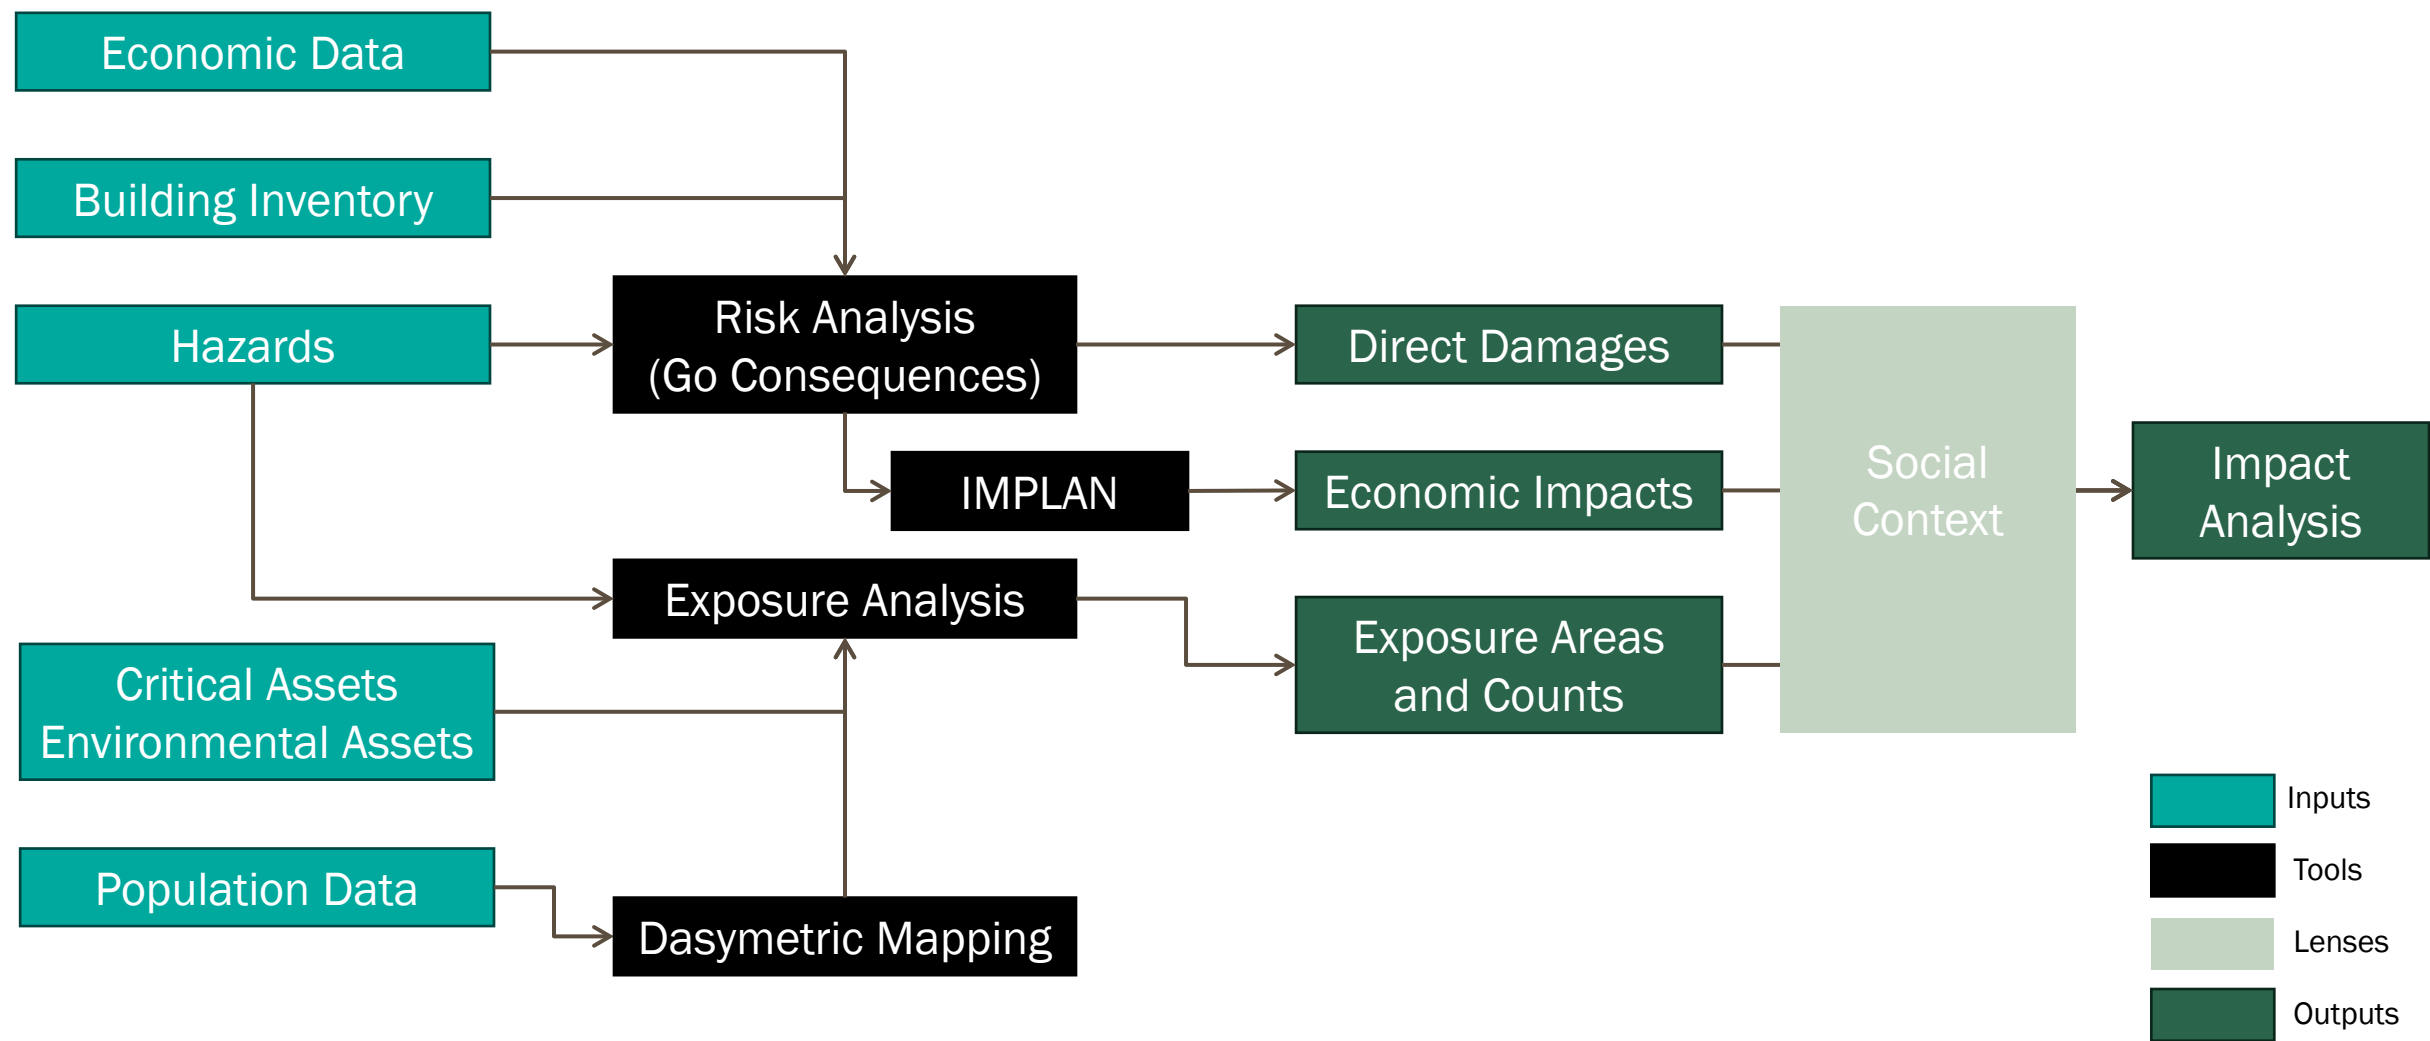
Economic Data

Building Inventory

Hazards

Risk Analysis
(Go Consequences)

Direct Damages

IMPLAN

Economic Impacts

Social
Context

Impact
Analysis

Exposure Analysis

Exposure Areas
and Counts

Critical Assets
Environmental Assets

Population Data

Dasymetric Mapping

Inputs

Tools

Lenses

Outputs